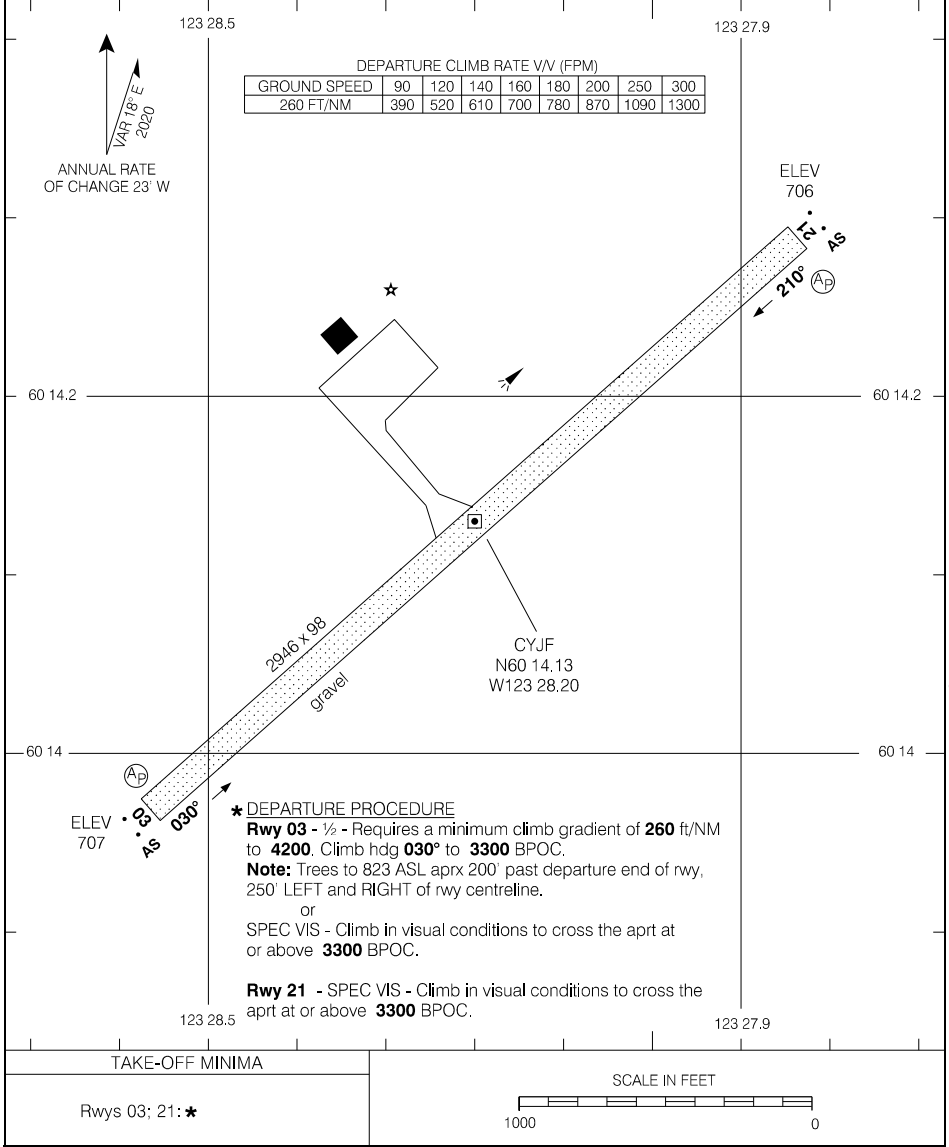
123 28.5

123 27.9

DEPARTURE CLIMB RATE V/V (FPM)

| GROUND SPEED | 90 | 120 | 140 | 160 | 180 | 200 | 250 | 300 |
|---|---|---|---|---|---|---|---|---|
| 260 FT/NM | 390 | 520 | 610 | 700 | 780 | 870 | 1090 | 1300 |

VAR 18° E 2020

ANNUAL RATE OF CHANGE 23' W

ELEV 706

21

AS

210°

60 14.2

60 14.2

2946 x 98

gravel

CYJF
N60 14.13
W123 28.20

60 14

60 14

ELEV 707

03

AS

030°

★ DEPARTURE PROCEDURE
**Rwy 03** - ½ - Requires a minimum climb gradient of **260** ft/NM to **4200**. Climb hdg **030°** to **3300** BPOC.
**Note:** Trees to 823 ASL aprx 200' past departure end of rwy, 250' LEFT and RIGHT of rwy centreline.
or
SPEC VIS - Climb in visual conditions to cross the aprt at or above **3300** BPOC.

**Rwy 21** - SPEC VIS - Climb in visual conditions to cross the aprt at or above **3300** BPOC.

123 28.5

123 27.9

TAKE-OFF MINIMA

Rwys 03; 21: ★

SCALE IN FEET

1000

0